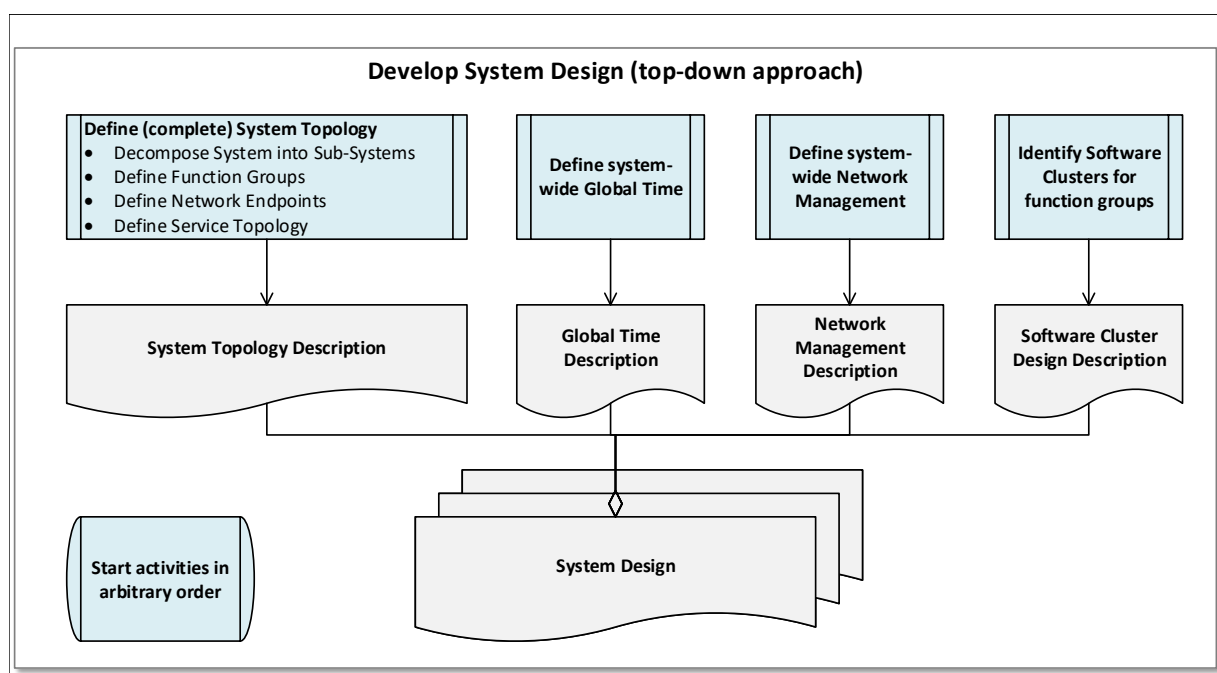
Develop System Design (top-down approach)

Define (complete) System Topology
- Decompose System into Sub-Systems
- Define Function Groups
- Define Network Endpoints
- Define Service Topology

Define system-wide Global Time

Define system-wide Network Management

Identify Software Clusters for function groups

System Topology Description

Global Time Description

Network Management Description

Software Cluster Design Description

System Design

Start activities in arbitrary order